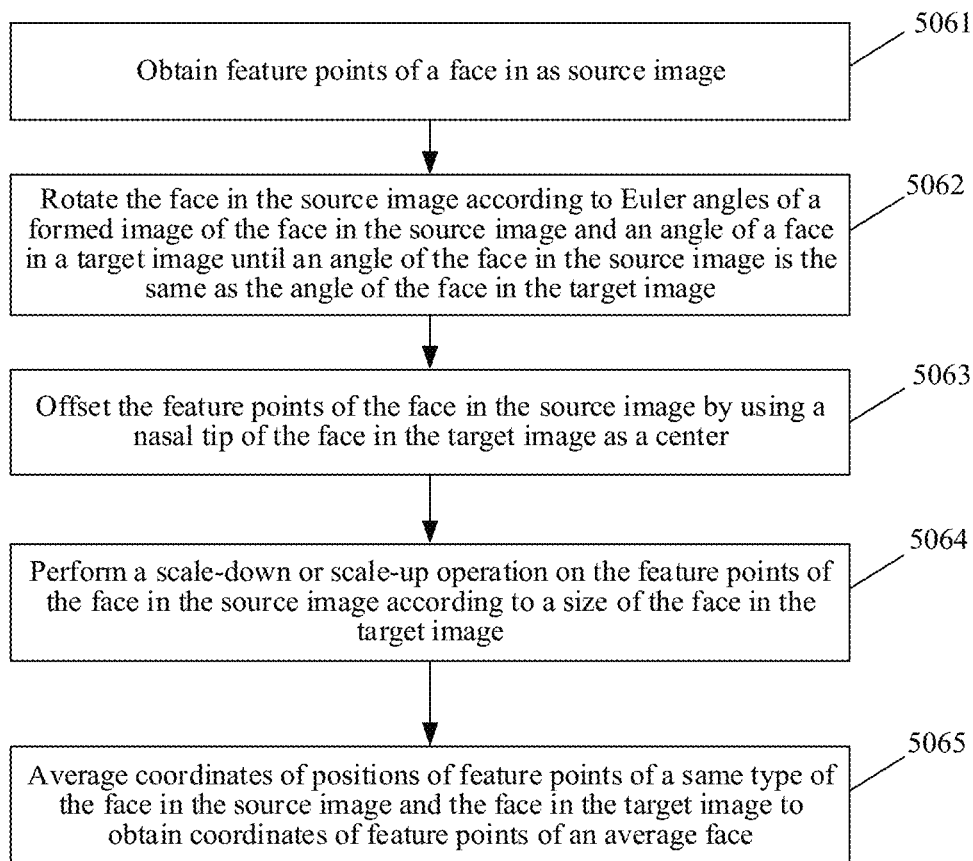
5061
Obtain feature points of a face in as source image

5062
Rotate the face in the source image according to Euler angles of a formed image of the face in the source image and an angle of a face in a target image until an angle of the face in the source image is the same as the angle of the face in the target image

5063
Offset the feature points of the face in the source image by using a nasal tip of the face in the target image as a center

5064
Perform a scale-down or scale-up operation on the feature points of the face in the source image according to a size of the face in the target image

5065
Average coordinates of positions of feature points of a same type of the face in the source image and the face in the target image to obtain coordinates of feature points of an average face